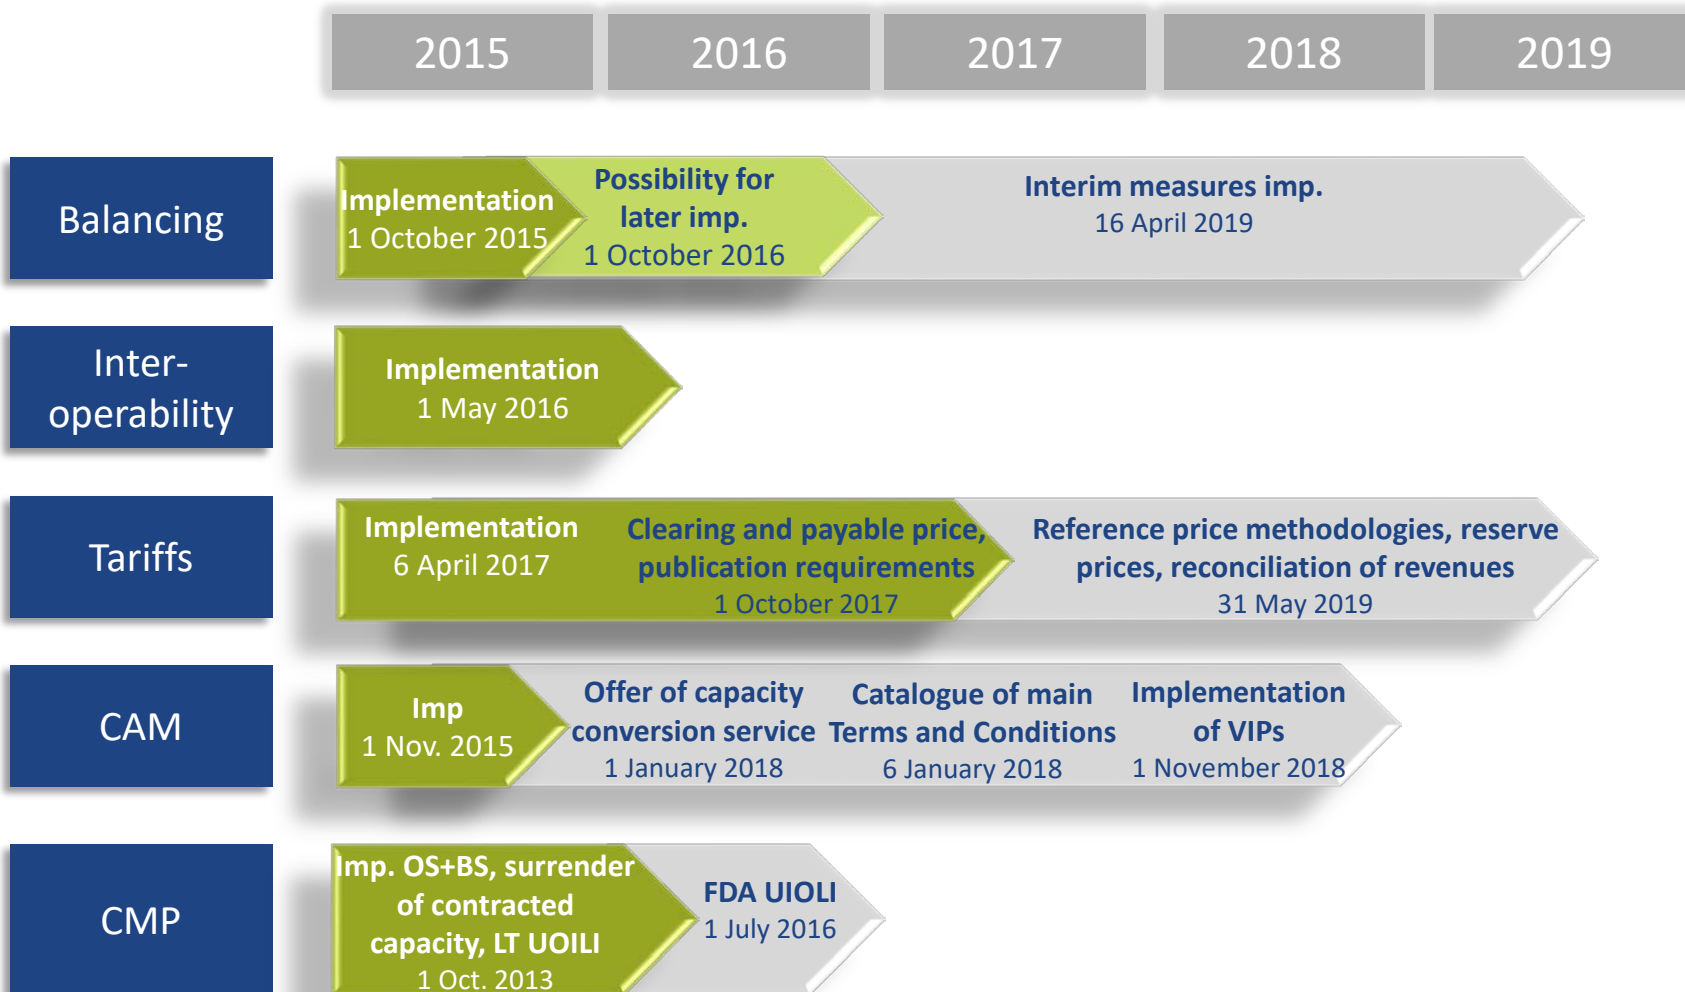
2015
2016
2017
2018
2019

Balancing

Implementation
1 October 2015

Possibility for later imp.
1 October 2016

Interim measures imp.
16 April 2019

Inter-operability

Implementation
1 May 2016

Tariffs

Implementation
6 April 2017

Clearing and payable price, publication requirements
1 October 2017

Reference price methodologies, reserve prices, reconciliation of revenues
31 May 2019

CAM

Imp
1 Nov. 2015

Offer of capacity conversion service
1 January 2018

Catalogue of main Terms and Conditions
6 January 2018

Implementation of VIPs
1 November 2018

CMP

Imp. OS+BS, surrender of contracted capacity, LT UOILI
1 Oct. 2013

FDA UIOLI
1 July 2016